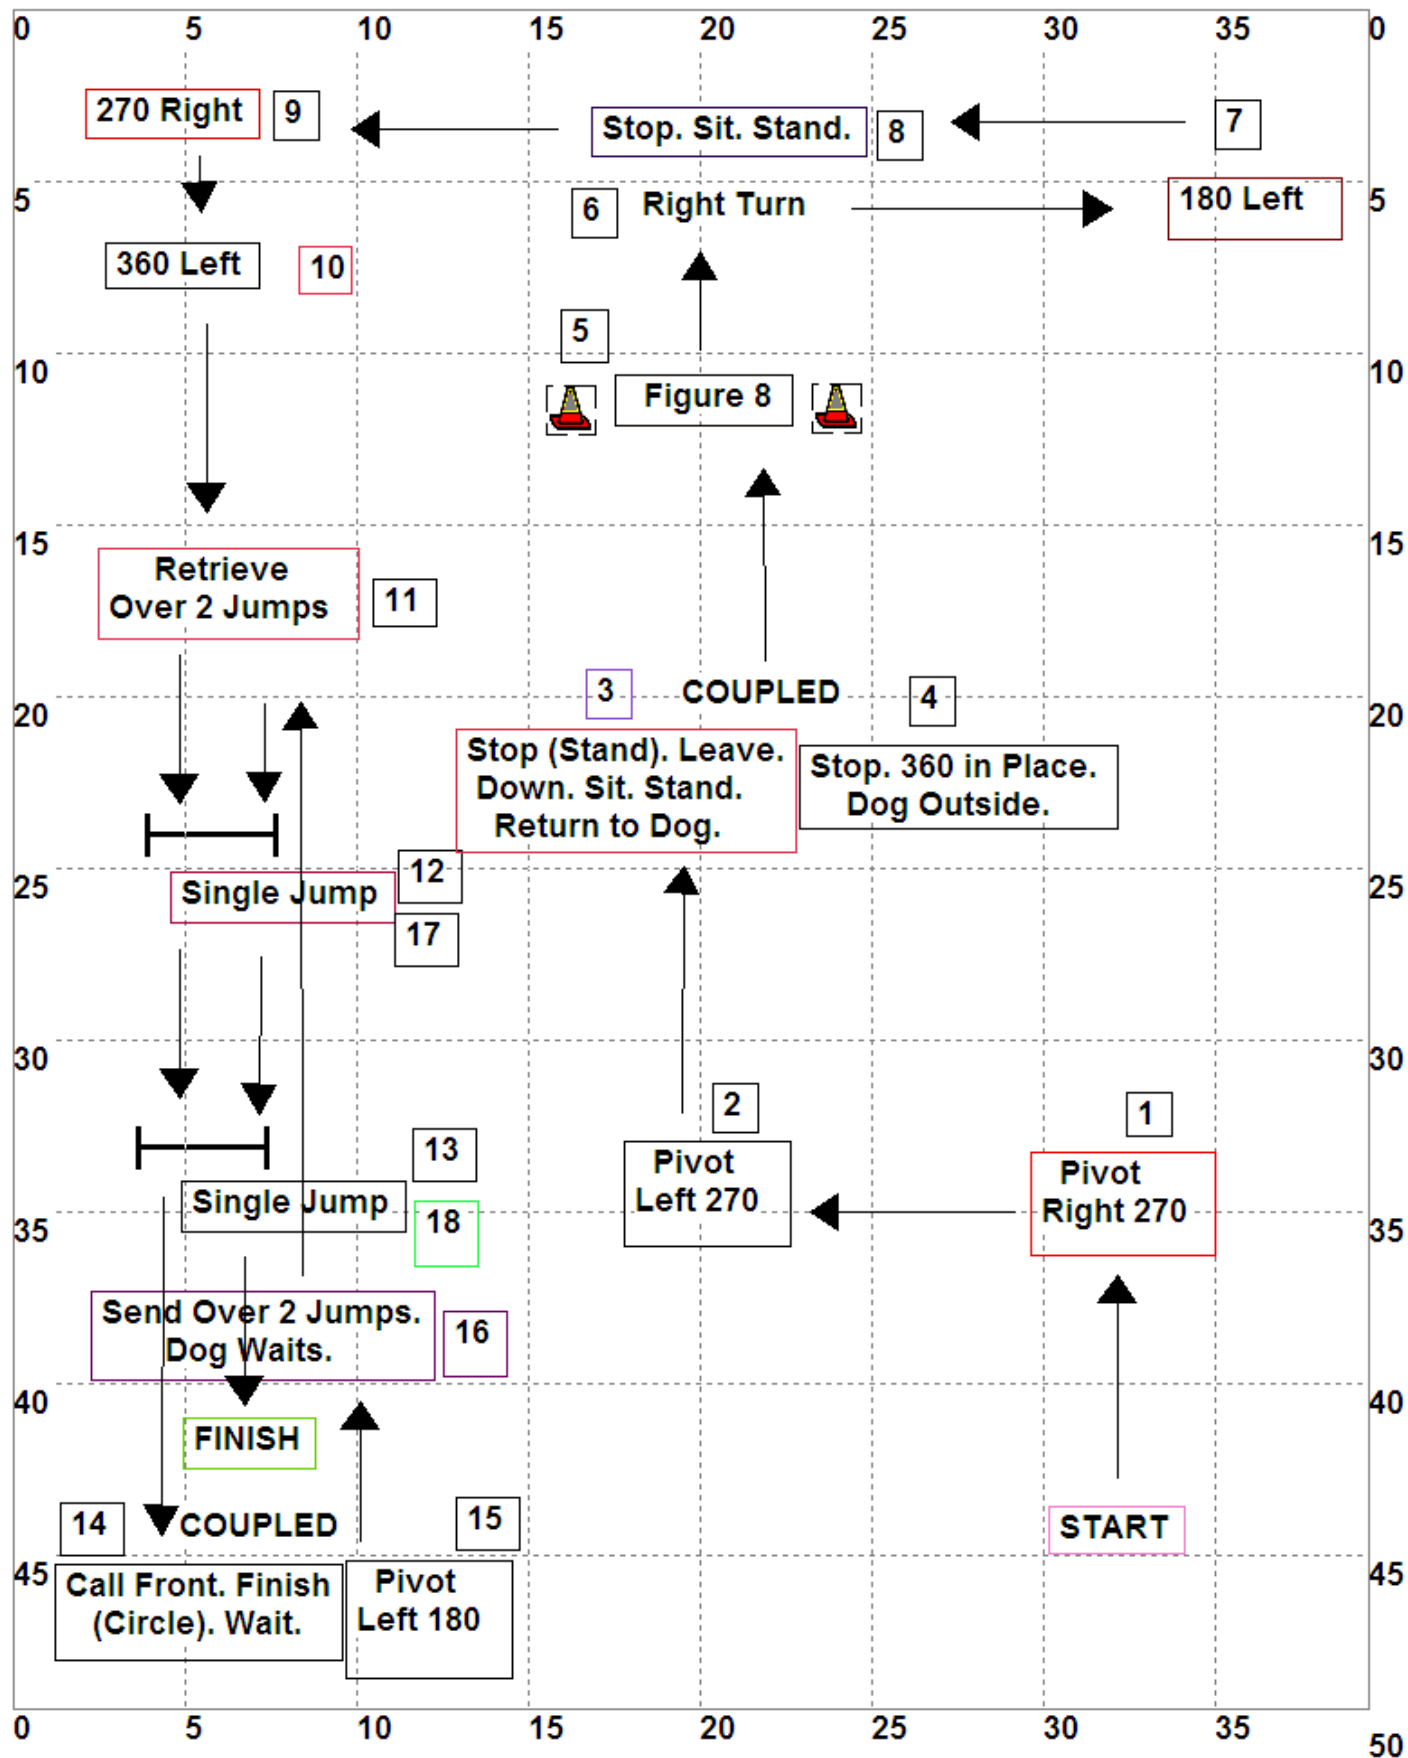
0 5 10 15 20 25 30 35 0

270 Right 9

Stop. Sit. Stand. 8

7

5

6 Right Turn

180 Left 5

360 Left 10

5

10

Figure 8

10

15

Retrieve Over 2 Jumps 11

15

3 COUPLED 4

20

Stop (Stand). Leave. Down. Sit. Stand. Return to Dog.

Stop. 360 in Place. Dog Outside.

20

25

Single Jump 12

17

25

30

2

1

30

13

Single Jump 18

Pivot Left 270

Pivot Right 270

35

35

Send Over 2 Jumps. Dog Waits. 16

40

FINISH

40

14 COUPLED 15

START

45

Call Front. Finish (Circle). Wait.

Pivot Left 180

45

0 5 10 15 20 25 30 35

50